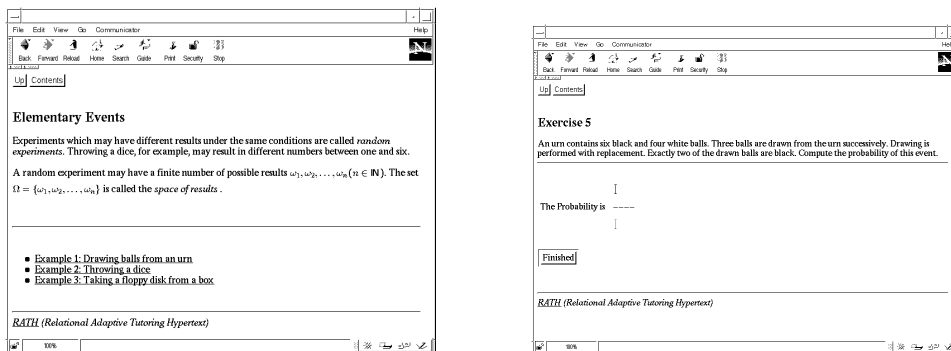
File Edit View Go Communicator Help

Back Forward Reload Home Search Guide Print Security Stop

Up Contents

Elementary Events

Experiments which may have different results under the same conditions are called *random experiments*. Throwing a dice, for example, may result in different numbers between one and six.

A random experiment may have a finite number of possible results $\omega_1, \omega_2, \ldots, \omega_n (n \in \mathbb{N})$. The set $\Omega = \{\omega_1, \omega_2, \ldots, \omega_n\}$ is called the *space of results* .

- Example 1: Drawing balls from an urn
- Example 2: Throwing a dice
- Example 3: Taking a floppy disk from a box

RATH (Relational Adaptive Tutoring Hypertext)

100%

File Edit View Go Communicator Help

Back Forward Reload Home Search Guide Print Security Stop

Up Contents

Exercise 5

An urn contains six black and four white balls. Three balls are drawn from the urn successively. Drawing is performed with replacement. Exactly two of the drawn balls are black. Compute the probability of this event.

The Probability is ----

Finished

RATH (Relational Adaptive Tutoring Hypertext)

100%